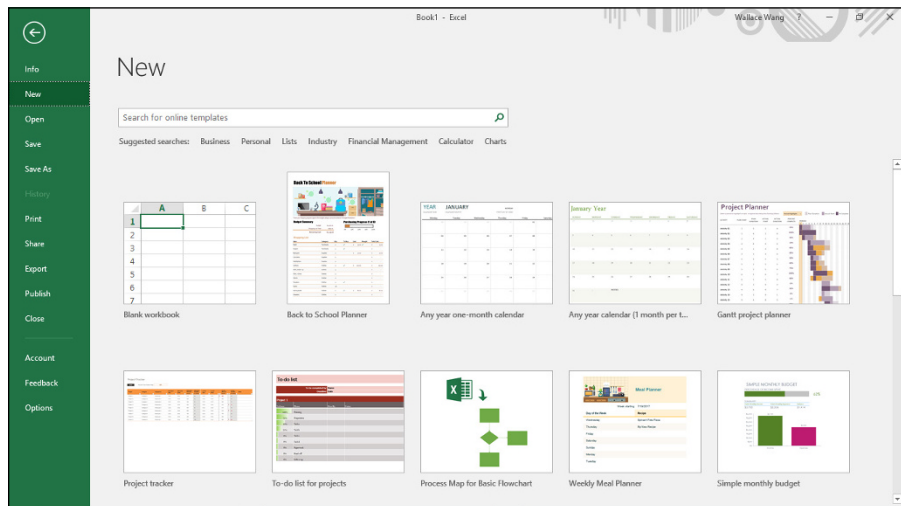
Book1 - Excel

Wallace Wang ?

Info
New
Open
Save
Save As
History
Print
Share
Export
Publish
Close

Account
Feedback
Options

New

Search for online templates

Suggested searches: Business Personal Lists Industry Financial Management Calculator Charts

| | A | B | C |
|---|---|---|---|
| 1 | | | |
| 2 | | | |
| 3 | | | |
| 4 | | | |
| 5 | | | |
| 6 | | | |
| 7 | | | |

Blank workbook

Back To School Planner

Back to School Planner

YEAR JANUARY

Any year one-month calendar

January Year

Any year calendar (1 month per t...

Project Planner

Gantt project planner

Project tracker

To do list

To-do list for projects

Process Map for Basic Flowchart

Meal Planner

Weekly Meal Planner

SIMPLE MONTHLY BUDGET

Simple monthly budget